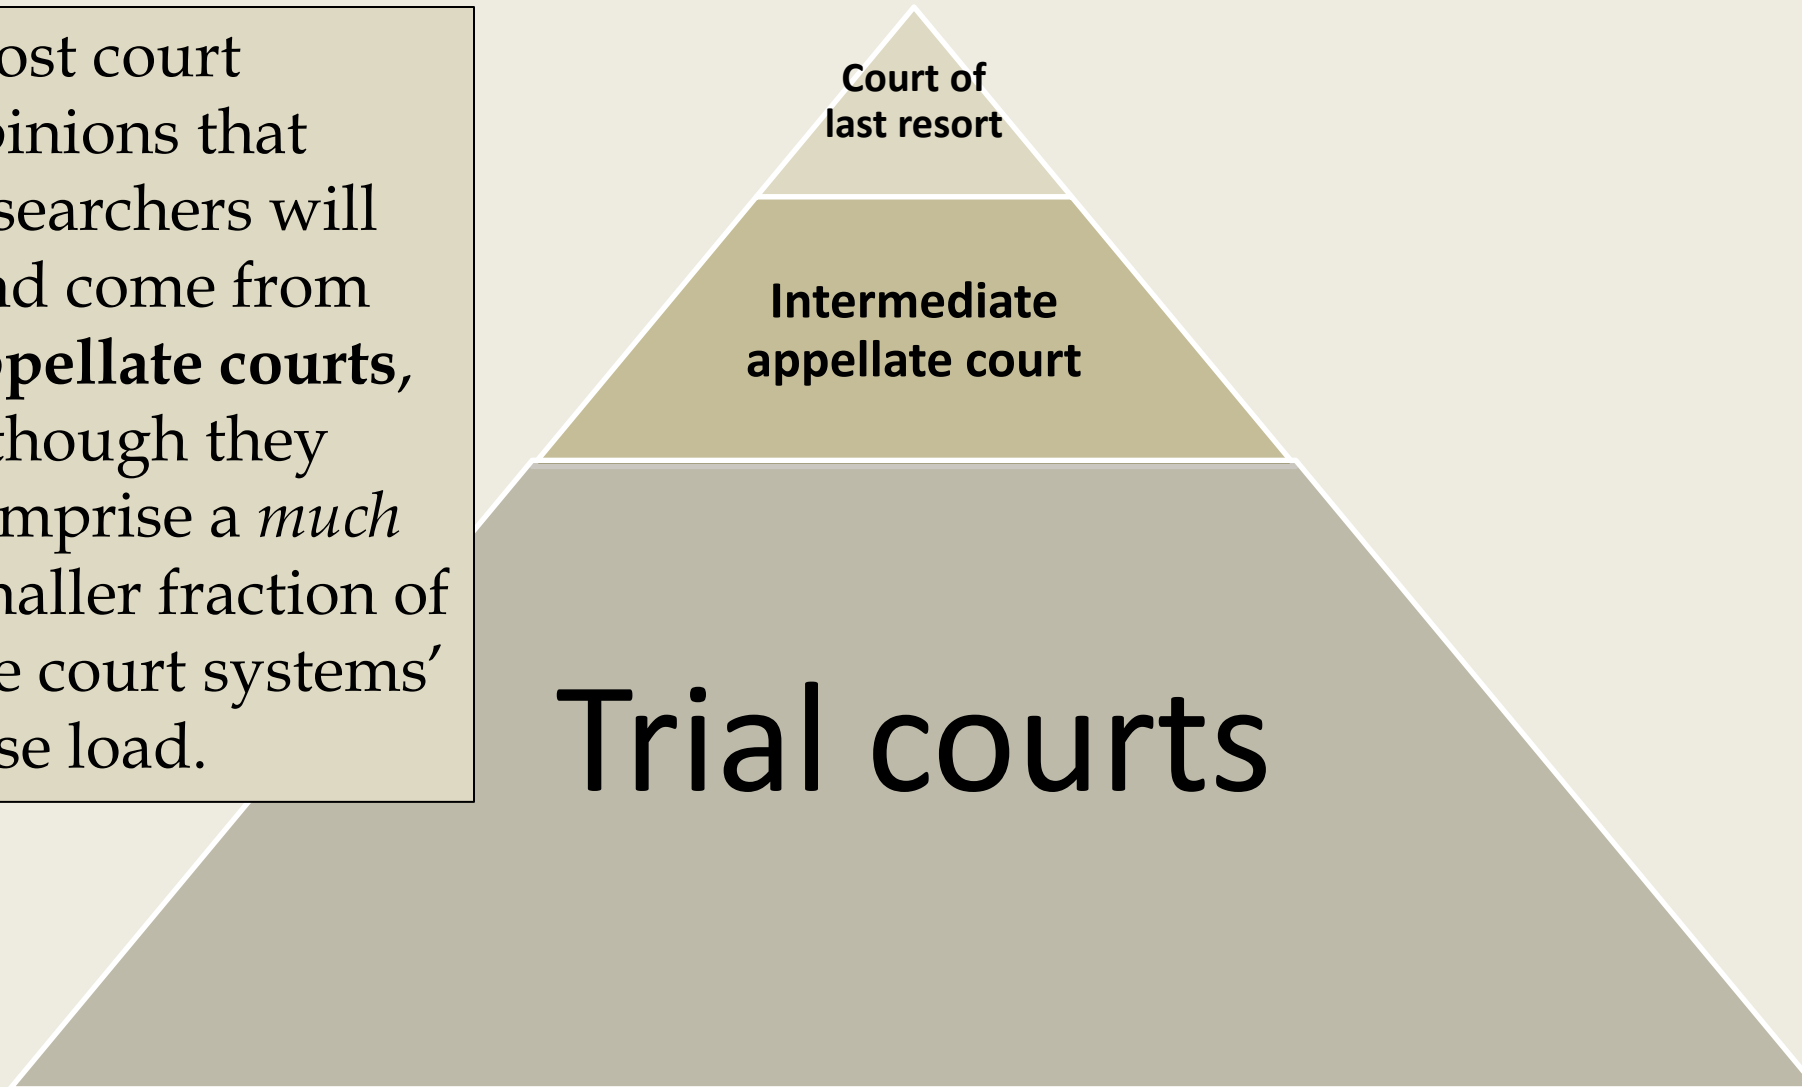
ost court
pinions that
searchers will
nd come from
ppellate courts,
though they
mprise a *much*
naller fraction of
e court systems'
se load.

Court of
last resort

Intermediate
appellate court

Trial courts